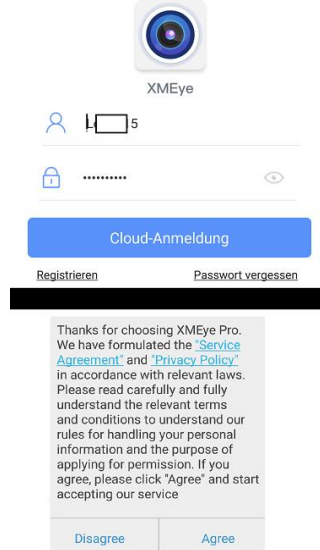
XMEye

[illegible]5

••••••••••

Cloud-Anmeldung

Registrieren

Passwort vergessen

Thanks for choosing XMEye Pro. We have formulated the "Service Agreement" and "Privacy Policy" in accordance with relevant laws. Please read carefully and fully understand the relevant terms and conditions to understand our rules for handling your personal information and the purpose of applying for permission. If you agree, please click "Agree" and start accepting our service

Disagree

Agree